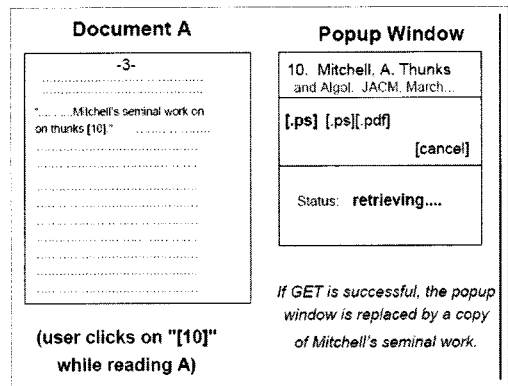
Document A

-3-

"........Mitchell's seminal work on on thunks [10]."

(user clicks on "[10]" while reading A)

Popup Window

10. Mitchell, A. Thunks and Algol. JACM, March...

[.ps] [.ps][.pdf]

[cancel]

Status: retrieving....

If GET is successful, the popup window is replaced by a copy of Mitchell's seminal work.